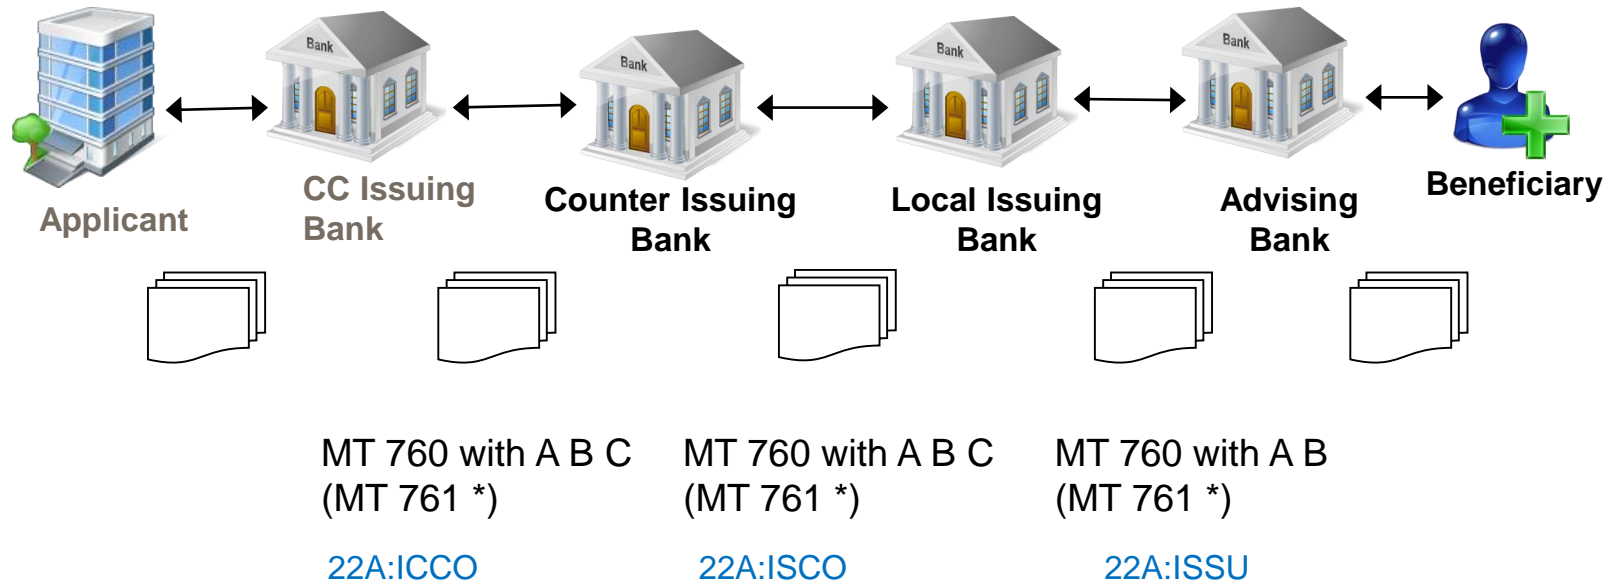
Bank
Bank
Bank
Bank

Applicant

CC Issuing Bank

Counter Issuing Bank

Local Issuing Bank

Advising Bank

Beneficiary

MT 760 with A B C (MT 761 *)

22A:ICCO

MT 760 with A B C (MT 761 *)

22A:ISCO

MT 760 with A B (MT 761 *)

22A:ISSU